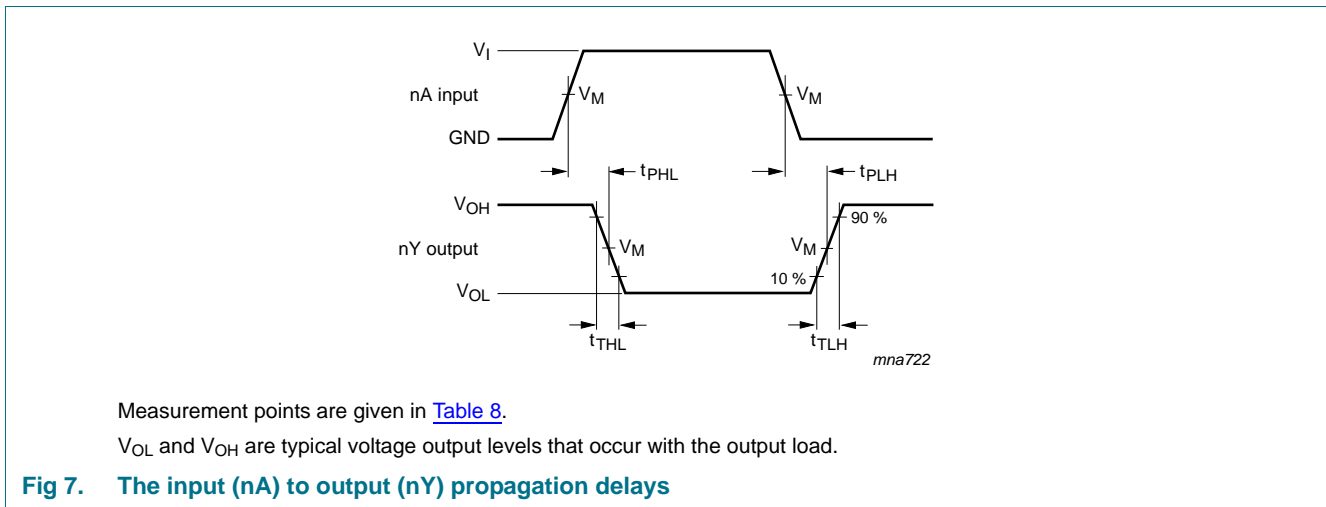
$V_I$

nA input

$V_M$

$V_M$

GND

$t_{PHL}$

$t_{PLH}$

$V_{OH}$

90 %

nY output

$V_M$

$V_M$

10 %

$V_{OL}$

$t_{THL}$

$t_{TLH}$

mna722

Measurement points are given in Table 8.

$V_{OL}$ and $V_{OH}$ are typical voltage output levels that occur with the output load.

Fig 7. The input (nA) to output (nY) propagation delays